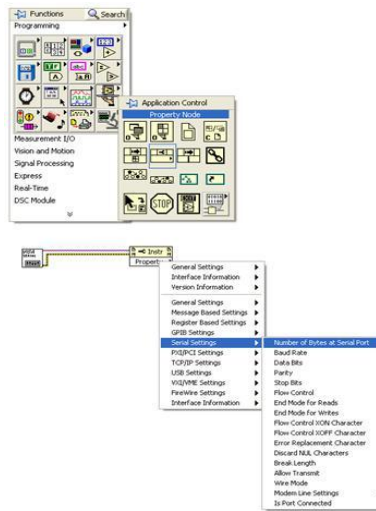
Functions
Search
Programming
Measurement I/O
Vision and Motion
Signal Processing
Express
Real-Time
DSC Module
Application Control
Property Node
STOP

Instr
Property
General Settings
Interface Information
Version Information
General Settings
Message Based Settings
Register Based Settings
GPIB Settings
Serial Settings
PXI/PCI Settings
TCP/IP Settings
USB Settings
VXI/VME Settings
FireWire Settings
Interface Information
Number of Bytes at Serial Port
Baud Rate
Data Bits
Parity
Stop Bits
Flow Control
End Mode for Reads
End Mode for Writes
Flow Control XON Character
Flow Control XOFF Character
Error Replacement Character
Discard NUL Characters
Break Length
Allow Transmit
Wire Mode
Modem Line Settings
Is Port Connected